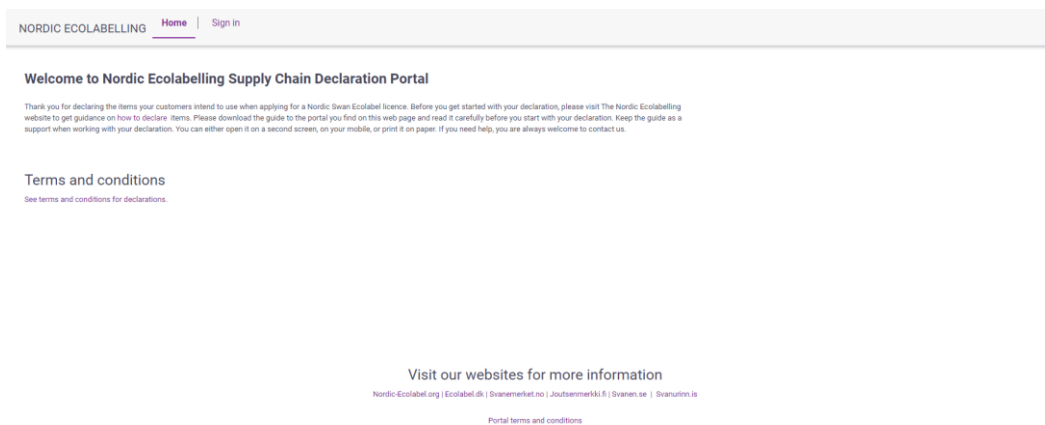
NORDIC ECOLABELLING Home | Sign in

Welcome to Nordic Ecolabelling Supply Chain Declaration Portal

Thank you for declaring the items your customers intend to use when applying for a Nordic Swan Ecolabel licence. Before you get started with your declaration, please visit The Nordic Ecolabelling website to get guidance on how to declare items. Please download the guide to the portal you find on this web page and read it carefully before you start with your declaration. Keep the guide as a support when working with your declaration. You can either open it on a second screen, on your mobile, or print it on paper. If you need help, you are always welcome to contact us.

Terms and conditions

See terms and conditions for declarations.

Visit our websites for more information

Nordic-Ecolabel.org | Ecolabel.dk | Svanemerket.no | Joutsenmerkki.fi | Svanen.se | Svanurinn.is

Portal terms and conditions